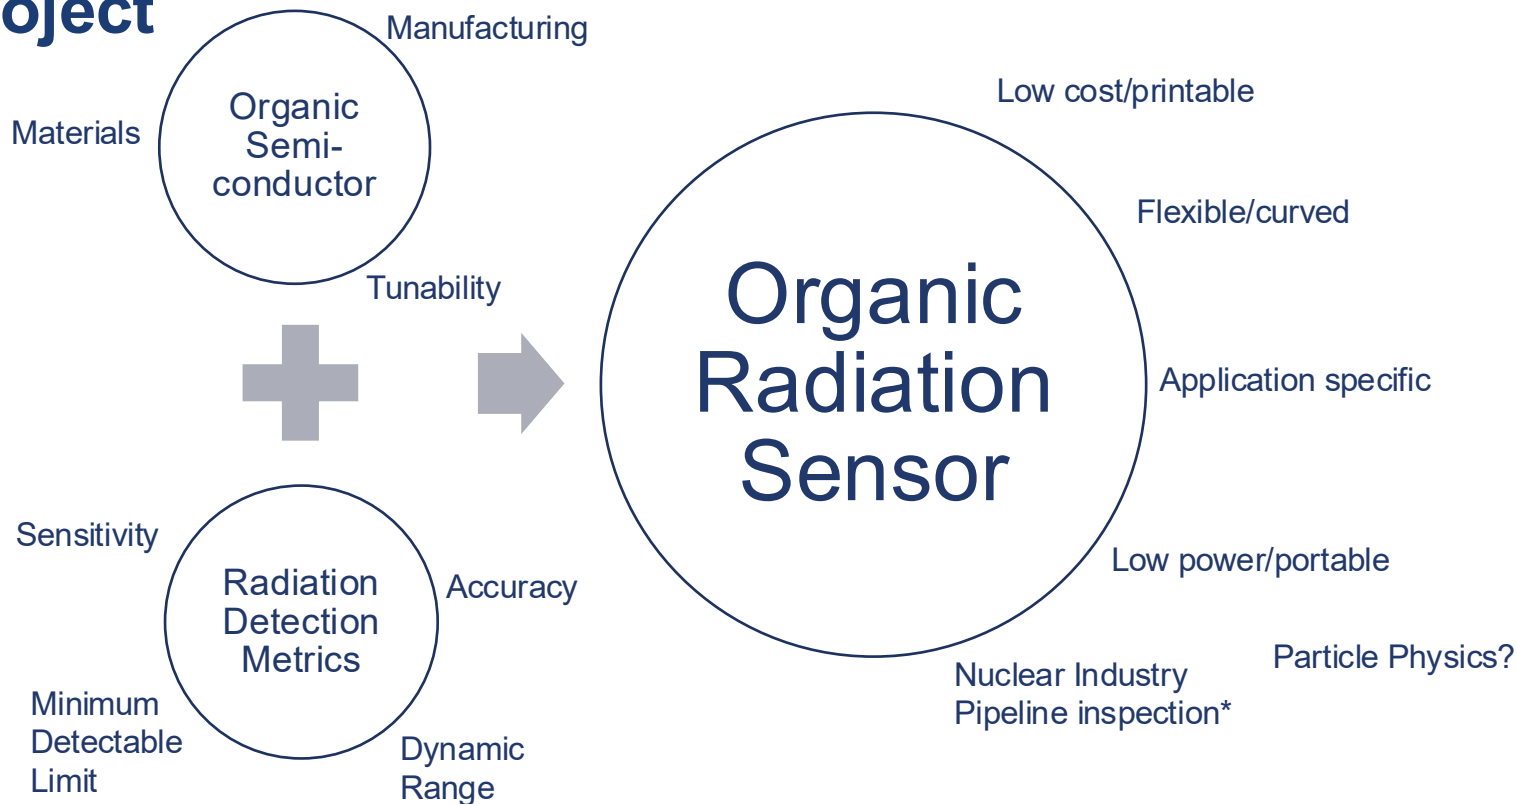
oject

Manufacturing

Materials

Organic Semi-conductor

Tunability

Low cost/printable

Flexible/curved

Organic Radiation Sensor

Application specific

Low power/portable

Sensitivity

Radiation Detection Metrics

Accuracy

Minimum Detectable Limit

Dynamic Range

Nuclear Industry
Pipeline inspection*

Particle Physics?